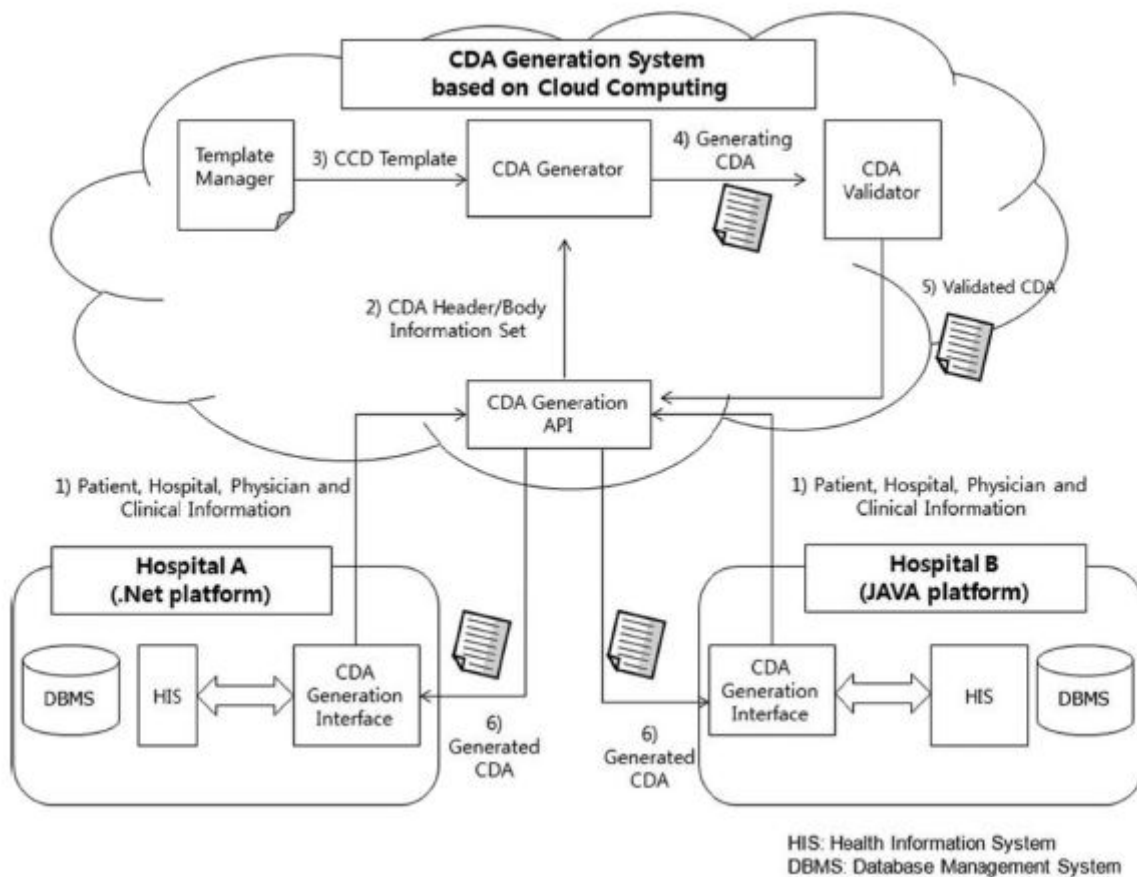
CDA Generation System based on Cloud Computing

Template Manager

3) CCD Template

CDA Generator

4) Generating CDA

CDA Validator

5) Validated CDA

2) CDA Header/Body Information Set

CDA Generation API

1) Patient, Hospital, Physician and Clinical Information

1) Patient, Hospital, Physician and Clinical Information

Hospital A (.Net platform)

DBMS

HIS

CDA Generation Interface

6) Generated CDA

6) Generated CDA

Hospital B (JAVA platform)

CDA Generation Interface

HIS

DBMS

HIS: Health Information System
DBMS: Database Management System